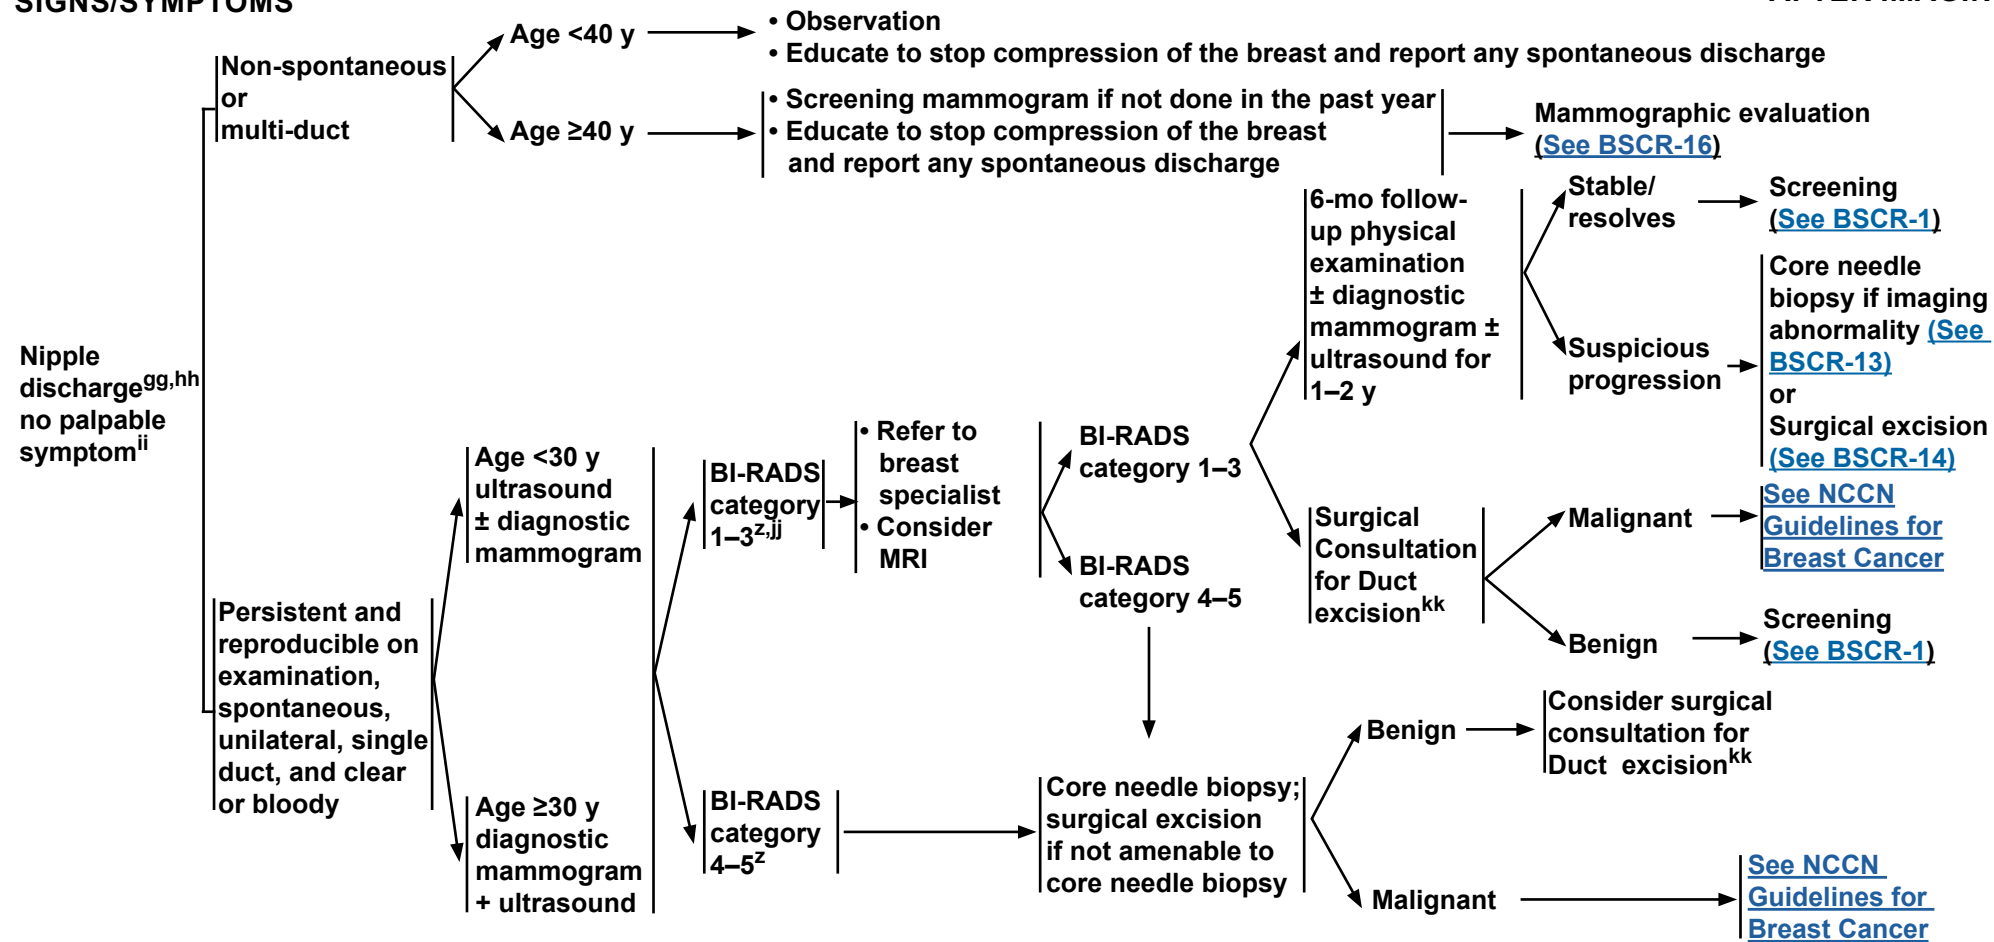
SIGNS/SYMPTOMS

Nipple discharge$^{gg,hh}$ no palpable symptom$^{ii}$

Non-spontaneous or multi-duct

Age <40 y

• Observation
• Educate to stop compression of the breast and report any spontaneous discharge

Age ≥40 y

• Screening mammogram if not done in the past year
• Educate to stop compression of the breast and report any spontaneous discharge

Mammographic evaluation (See BSCR-16)

Persistent and reproducible on examination, spontaneous, unilateral, single duct, and clear or bloody

Age <30 y ultrasound ± diagnostic mammogram

Age ≥30 y diagnostic mammogram + ultrasound

BI-RADS category 1–3$^{z,jj}$

• Refer to breast specialist
• Consider MRI

BI-RADS category 1–3

BI-RADS category 4–5

6-mo follow-up physical examination ± diagnostic mammogram ± ultrasound for 1–2 y

Stable/ resolves

Screening (See BSCR-1)

Suspicious progression

Core needle biopsy if imaging abnormality (See BSCR-13) or Surgical excision (See BSCR-14)

Surgical Consultation for Duct excision$^{kk}$

Malignant

See NCCN Guidelines for Breast Cancer

Benign

Screening (See BSCR-1)

BI-RADS category 4–5$^{z}$

Core needle biopsy; surgical excision if not amenable to core needle biopsy

Benign

Consider surgical consultation for Duct excision$^{kk}$

Malignant

See NCCN Guidelines for Breast Cancer